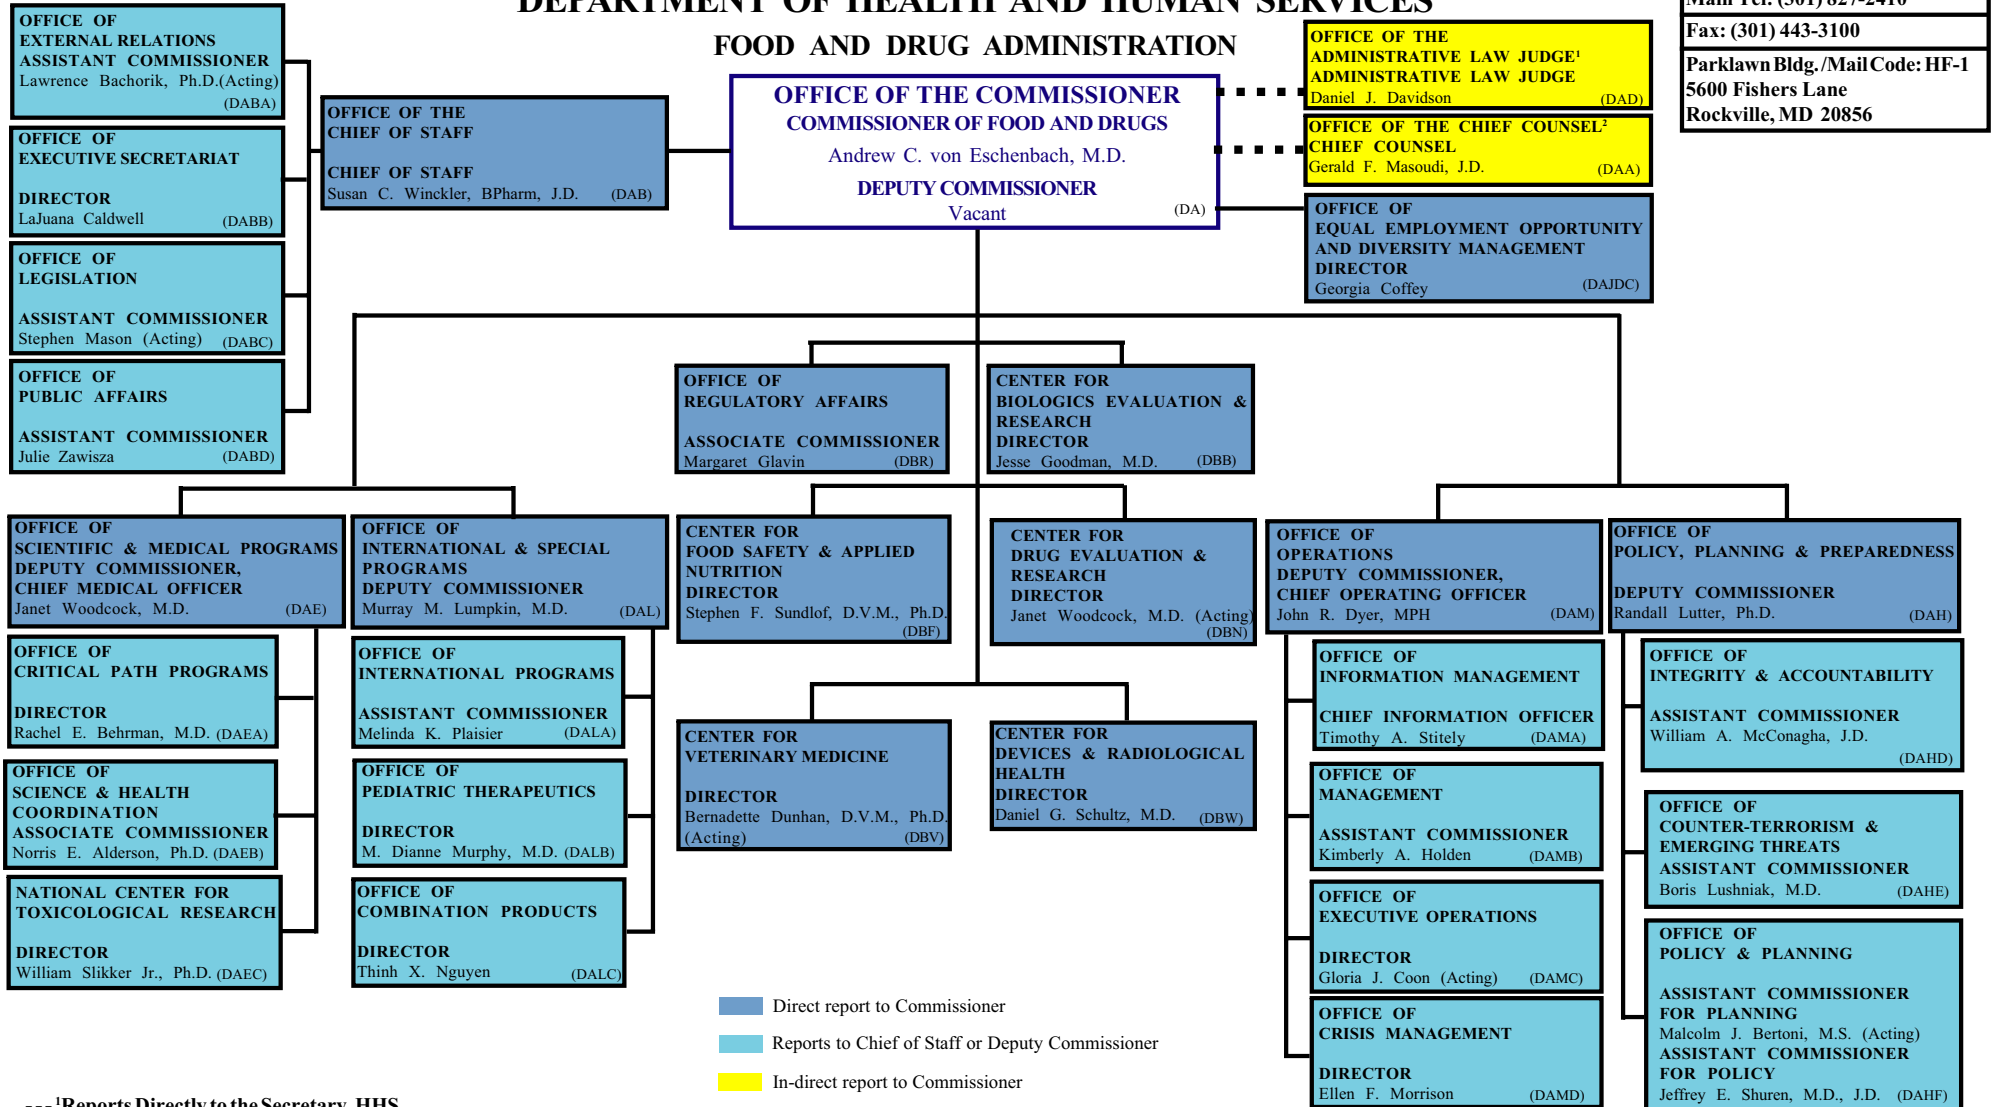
DEPARTMENT OF HEALTH AND HUMAN SERVICES

FOOD AND DRUG ADMINISTRATION

Main Tel.: (301) 827-2410
Fax: (301) 443-3100
Parklawn Bldg./Mail Code: HF-1
5600 Fishers Lane
Rockville, MD 20856

OFFICE OF EXTERNAL RELATIONS
ASSISTANT COMMISSIONER
Lawrence Bachorik, Ph.D.(Acting) (DABA)

OFFICE OF EXECUTIVE SECRETARIAT
DIRECTOR
LaJuana Caldwell (DABB)

OFFICE OF LEGISLATION
ASSISTANT COMMISSIONER
Stephen Mason (Acting) (DABC)

OFFICE OF PUBLIC AFFAIRS
ASSISTANT COMMISSIONER
Julie Zawisza (DABD)

OFFICE OF THE CHIEF OF STAFF
CHIEF OF STAFF
Susan C. Winckler, BPharm, J.D. (DAB)

OFFICE OF THE COMMISSIONER
COMMISSIONER OF FOOD AND DRUGS
Andrew C. von Eschenbach, M.D.
DEPUTY COMMISSIONER
Vacant (DA)

OFFICE OF THE ADMINISTRATIVE LAW JUDGE$^1$
ADMINISTRATIVE LAW JUDGE
Daniel J. Davidson (DAD)

OFFICE OF THE CHIEF COUNSEL$^2$
CHIEF COUNSEL
Gerald F. Masoudi, J.D. (DAA)

OFFICE OF EQUAL EMPLOYMENT OPPORTUNITY AND DIVERSITY MANAGEMENT
DIRECTOR
Georgia Coffey (DAJDC)

OFFICE OF REGULATORY AFFAIRS
ASSOCIATE COMMISSIONER
Margaret Glavin (DBR)

CENTER FOR BIOLOGICS EVALUATION & RESEARCH
DIRECTOR
Jesse Goodman, M.D. (DBB)

OFFICE OF SCIENTIFIC & MEDICAL PROGRAMS
DEPUTY COMMISSIONER,
CHIEF MEDICAL OFFICER
Janet Woodcock, M.D. (DAE)

OFFICE OF INTERNATIONAL & SPECIAL PROGRAMS
DEPUTY COMMISSIONER
Murray M. Lumpkin, M.D. (DAL)

CENTER FOR FOOD SAFETY & APPLIED NUTRITION
DIRECTOR
Stephen F. Sundlof, D.V.M., Ph.D. (DBF)

CENTER FOR DRUG EVALUATION & RESEARCH
DIRECTOR
Janet Woodcock, M.D. (Acting) (DBN)

OFFICE OF OPERATIONS
DEPUTY COMMISSIONER,
CHIEF OPERATING OFFICER
John R. Dyer, MPH (DAM)

OFFICE OF POLICY, PLANNING & PREPAREDNESS
DEPUTY COMMISSIONER
Randall Lutter, Ph.D. (DAH)

OFFICE OF CRITICAL PATH PROGRAMS
DIRECTOR
Rachel E. Behrman, M.D. (DAEA)

OFFICE OF SCIENCE & HEALTH COORDINATION
ASSOCIATE COMMISSIONER
Norris E. Alderson, Ph.D. (DAEB)

NATIONAL CENTER FOR TOXICOLOGICAL RESEARCH
DIRECTOR
William Slikker Jr., Ph.D. (DAEC)

OFFICE OF INTERNATIONAL PROGRAMS
ASSISTANT COMMISSIONER
Melinda K. Plaisier (DALA)

OFFICE OF PEDIATRIC THERAPEUTICS
DIRECTOR
M. Dianne Murphy, M.D. (DALB)

OFFICE OF COMBINATION PRODUCTS
DIRECTOR
Thinh X. Nguyen (DALC)

CENTER FOR VETERINARY MEDICINE
DIRECTOR
Bernadette Dunhan, D.V.M., Ph.D. (Acting) (DBV)

CENTER FOR DEVICES & RADIOLOGICAL HEALTH
DIRECTOR
Daniel G. Schultz, M.D. (DBW)

OFFICE OF INFORMATION MANAGEMENT
CHIEF INFORMATION OFFICER
Timothy A. Stitely (DAMA)

OFFICE OF MANAGEMENT
ASSISTANT COMMISSIONER
Kimberly A. Holden (DAMB)

OFFICE OF EXECUTIVE OPERATIONS
DIRECTOR
Gloria J. Coon (Acting) (DAMC)

OFFICE OF CRISIS MANAGEMENT
DIRECTOR
Ellen F. Morrison (DAMD)

OFFICE OF INTEGRITY & ACCOUNTABILITY
ASSISTANT COMMISSIONER
William A. McConagha, J.D. (DAHD)

OFFICE OF COUNTER-TERRORISM & EMERGING THREATS
ASSISTANT COMMISSIONER
Boris Lushniak, M.D. (DAHE)

OFFICE OF POLICY & PLANNING
ASSISTANT COMMISSIONER FOR PLANNING
Malcolm J. Bertoni, M.S. (Acting)
ASSISTANT COMMISSIONER FOR POLICY
Jeffrey E. Shuren, M.D., J.D. (DAHF)

Direct report to Commissioner
Reports to Chief of Staff or Deputy Commissioner
In-direct report to Commissioner

$^1$Reports Directly to the Secretary, HHS